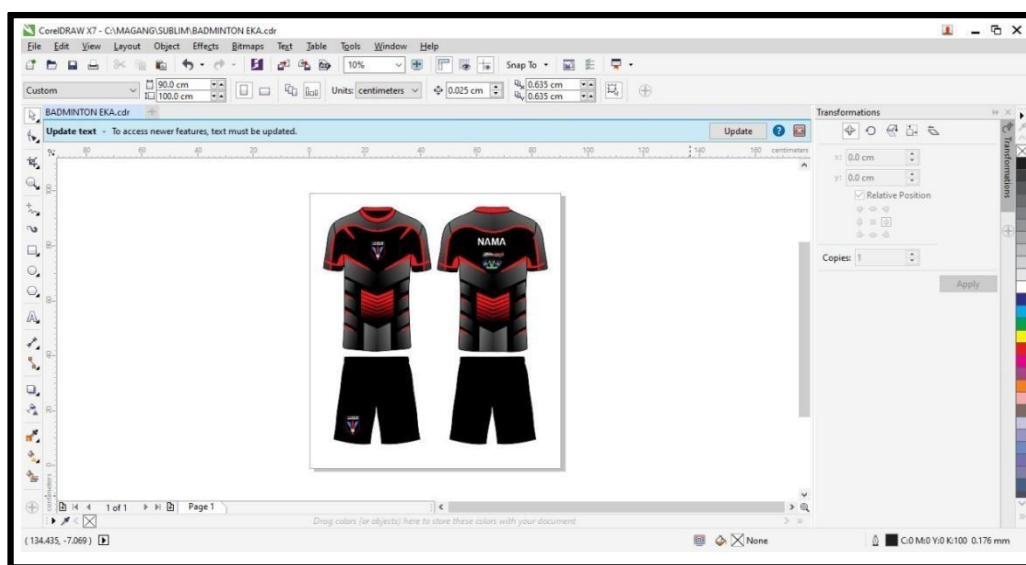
CorelDRAW X7 - C:\MAGANG\SUBLIM\BADMINTON EKA.cdr

File Edit View Layout Object Effects Bitmaps Text Table Tools Window Help

10% Snap To

Custom 90.0 cm 100.0 cm Units: centimeters 0.025 cm 0.635 cm 0.635 cm

BADMINTON EKA.cdr

Update text - To access newer features, text must be updated.

Update

80 60 40 20 0 20 40 60 80 100 120 140 160 centimeters

NAMA

Transformations

x: 0.0 cm

y: 0.0 cm

Relative Position

Copies: 1

Apply

Transformations

1 of 1 Page 1

Drag colors (or objects) here to store these colors with your document

(134.435, -7.069)

None

C:0 M:0 Y:0 K:100 0.176 mm